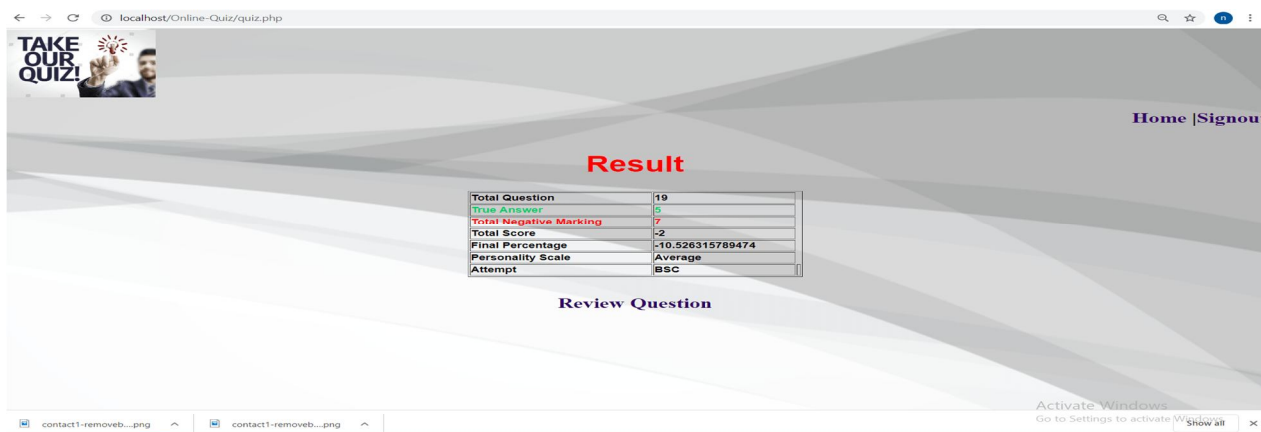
localhost/Online-Quiz/quiz.php

n

TAKE OUR QUIZ!

Home |Signou

Result

| Total Question | 19 |
|---|---|
| True Answer | 5 |
| Total Negative Marking | 7 |
| Total Score | -2 |
| Final Percentage | -10.526315789474 |
| Personality Scale | Average |
| Attempt | BSC |

Review Question

Activate Windows
Go to Settings to activate Windows.

contact1-removeb....png
contact1-removeb....png
Show all